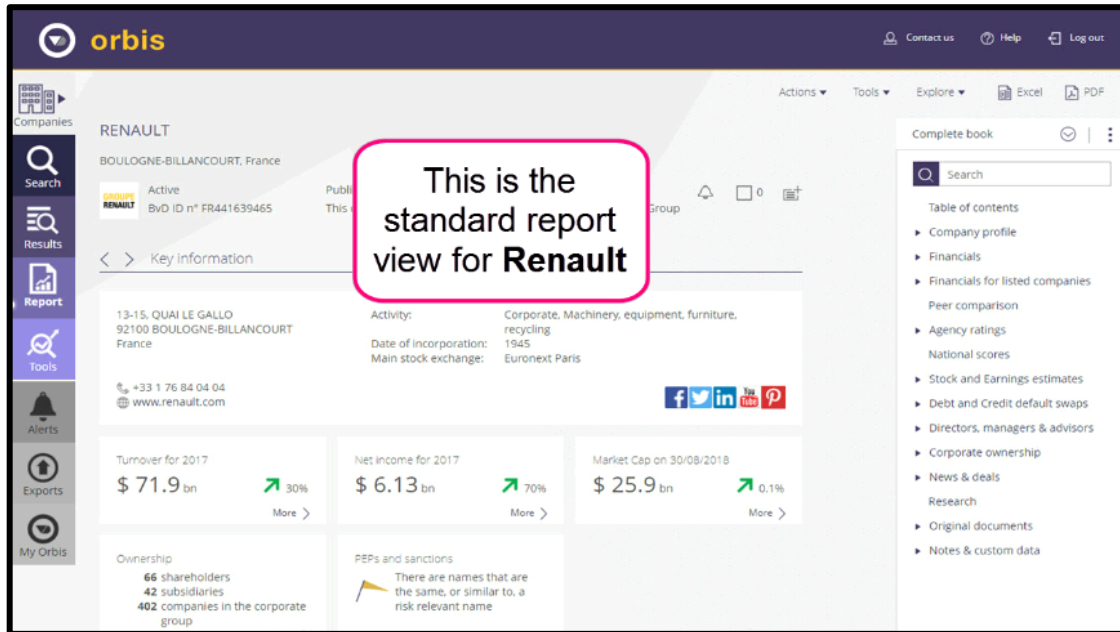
orbis

Contact us Help Log out

Companies
Search
Results
Report
Tools
Alerts
Exports
My Orbis

Actions ▾ Tools ▾ Explore ▾ Excel PDF

RENAULT

BOULOGNE-BILLANCOURT, France

GROUPE RENAULT

Active
BvD ID n° FR441639465

Publi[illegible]
This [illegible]

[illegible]Group

0

This is the standard report view for **Renault**

< > Key information

13-15, QUAI LE GALLO
92100 BOULOGNE-BILLANCOURT
France

Activity: Corporate, Machinery, equipment, furniture, recycling
Date of incorporation: 1945
Main stock exchange: Euronext Paris

+33 1 76 84 04 04
www.renault.com

You Tube

Turnover for 2017
$ 71.9 bn
30%
More >

Net income for 2017
$ 6.13 bn
70%
More >

Market Cap on 30/08/2018
$ 25.9 bn
0.1%
More >

Ownership
66 shareholders
42 subsidiaries
402 companies in the corporate group

PEPs and sanctions
There are names that are the same, or similar to, a risk relevant name

Complete book

Search

Table of contents
Company profile
Financials
Financials for listed companies
Peer comparison
Agency ratings
National scores
Stock and Earnings estimates
Debt and Credit default swaps
Directors, managers & advisors
Corporate ownership
News & deals
Research
Original documents
Notes & custom data